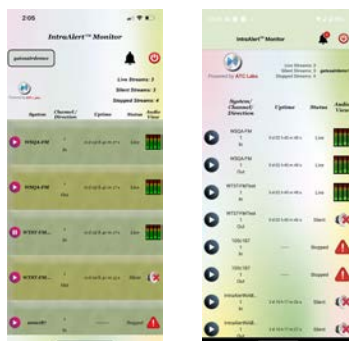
2:05

IntraAlert™ Monitor

Live Streams: 3
Silent Streams: 1
Stopped Streams: 4

System/Channel/Direction
Uptime
Status
Audio View

WSQA-FM
Live

WSQA-FM
Live

WTST-FM
Live

WTST-FM
Silent

Stopped

IntraAlert™ Monitor

Powered by ATC Labs

System/Channel/Direction
Uptime
Status
Audio View

WSQA-FM
1
In
Live

WSQA-FM
1
Out
Live

WTST-FMTest
2
In
Live

WTST-FMTest
2
Out
Silent

1
In
Stopped

1
Out
Stopped

IntraAlertWeb
1
In
Silent

IntraAlertWeb
1
Out